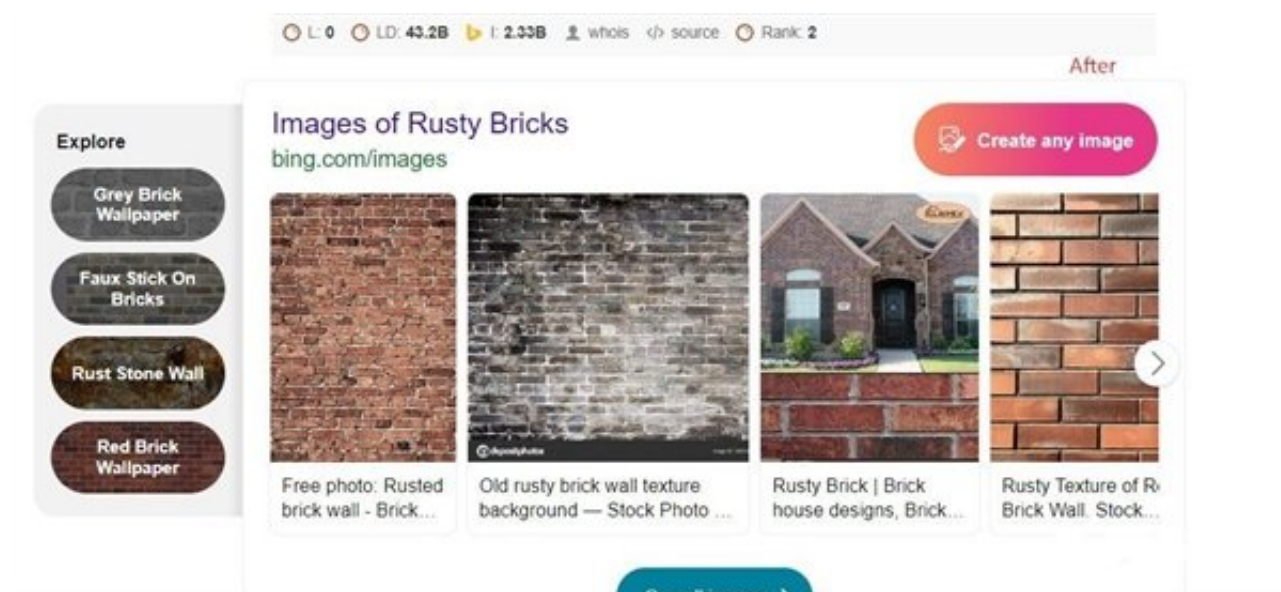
L: 0 LD: 43.2B I: 2.33B whois source Rank: 2

After

Explore

Grey Brick Wallpaper

Faux Stick On Bricks

Rust Stone Wall

Red Brick Wallpaper

Images of Rusty Bricks

bing.com/images

Create any image

depositphotos

Free photo: Rusted brick wall - Brick...

Old rusty brick wall texture background — Stock Photo ...

Rusty Brick | Brick house designs, Brick...

Rusty Texture of R Brick Wall. Stock...

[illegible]